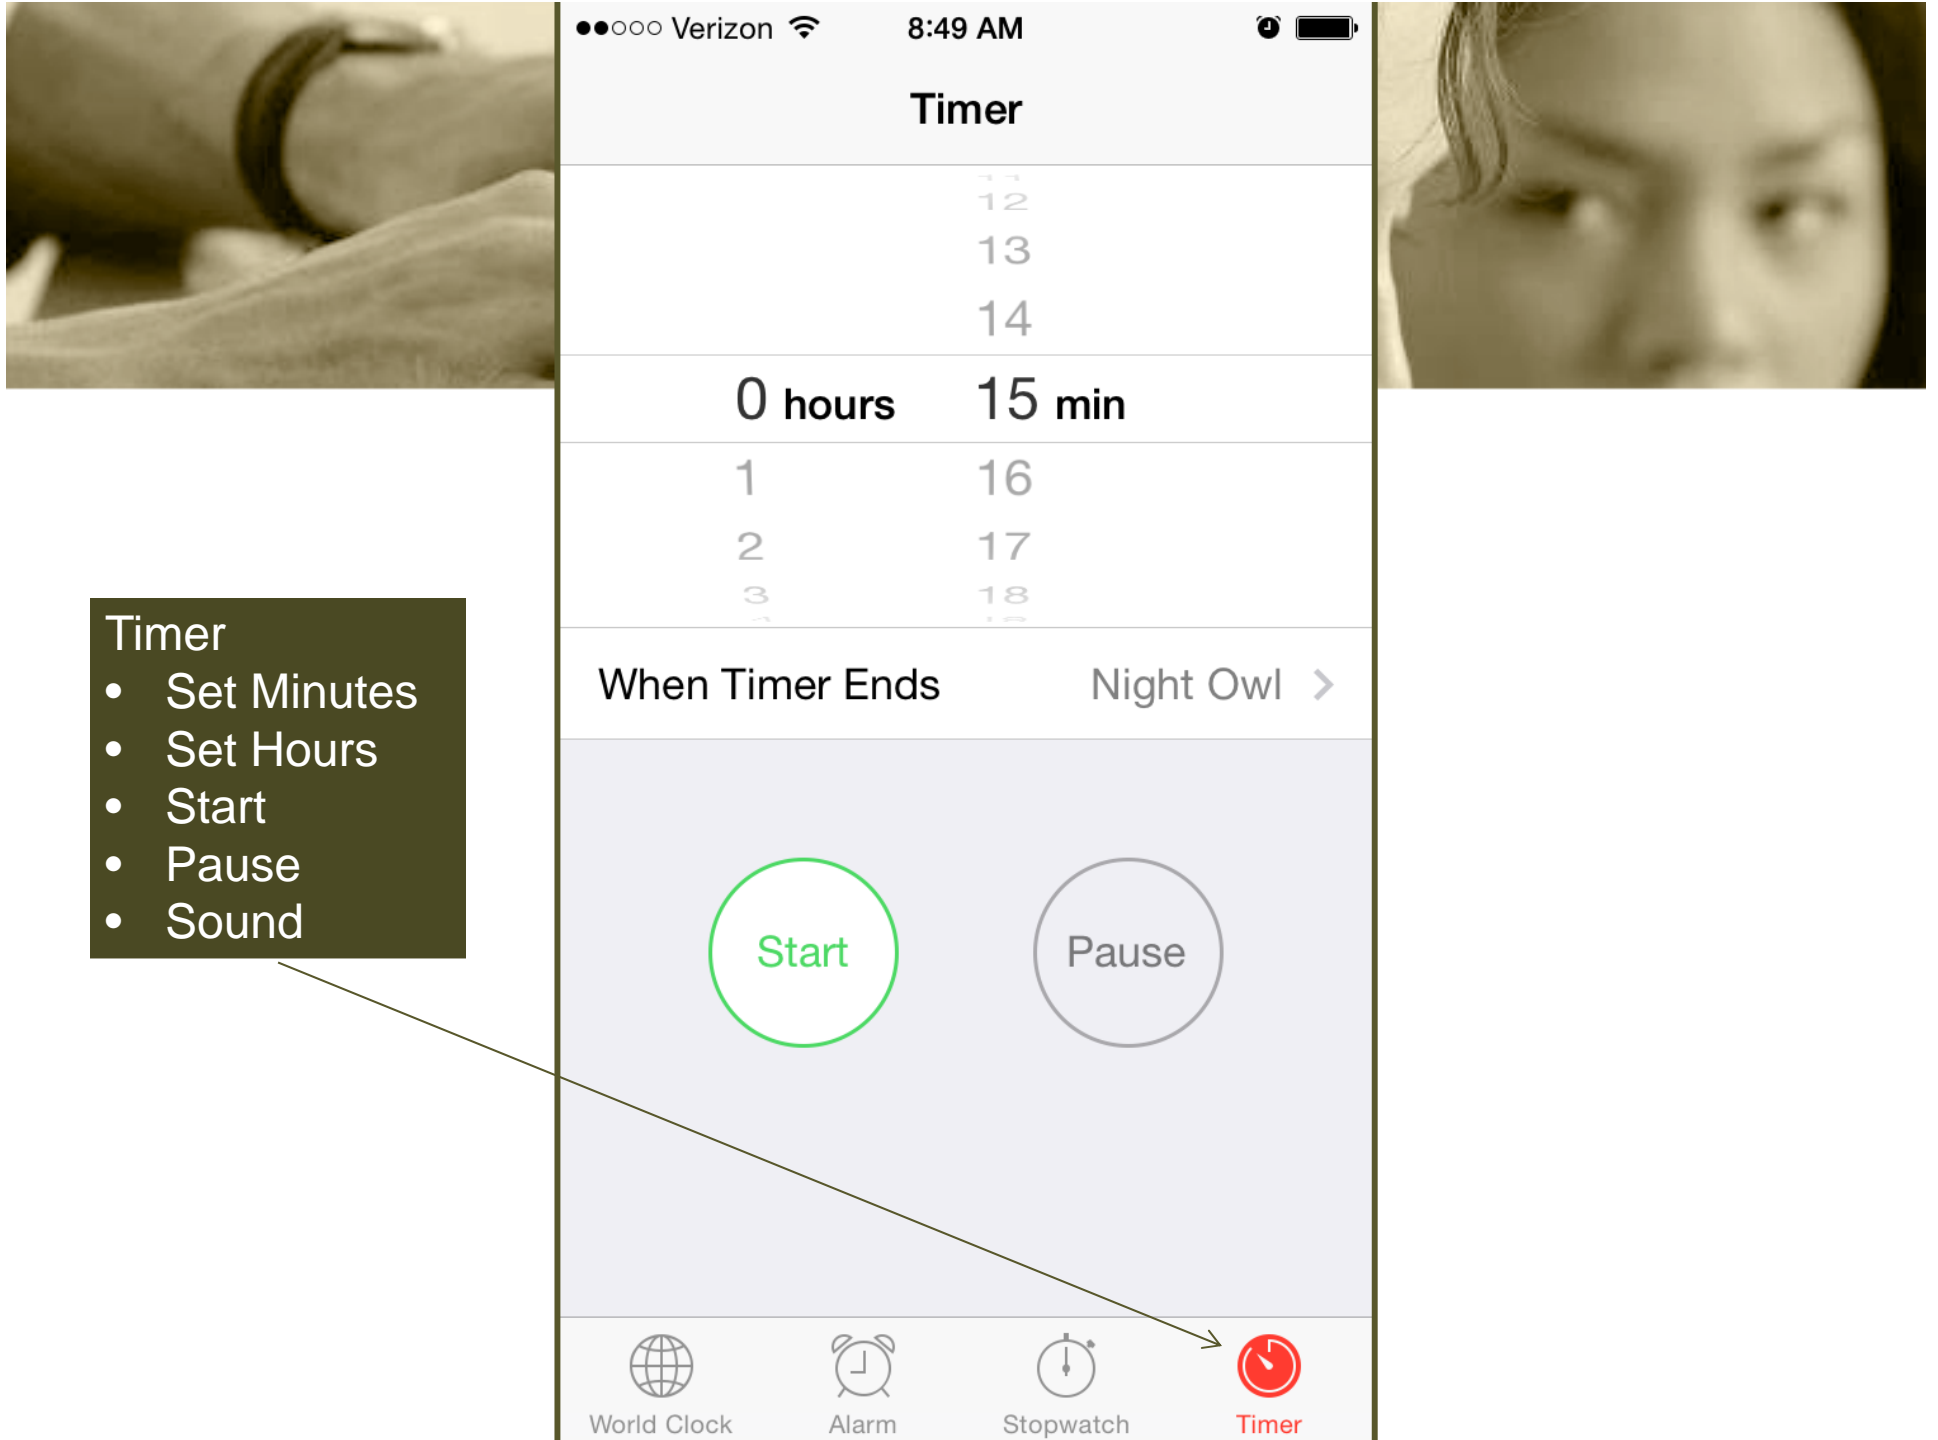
●●○○○ Verizon 8:49 AM

Timer

12
13
14
0 hours 15 min
1 16
2 17
3 18

When Timer Ends Night Owl >

Start

Pause

World Clock Alarm Stopwatch Timer

Timer
- Set Minutes
- Set Hours
- Start
- Pause
- Sound